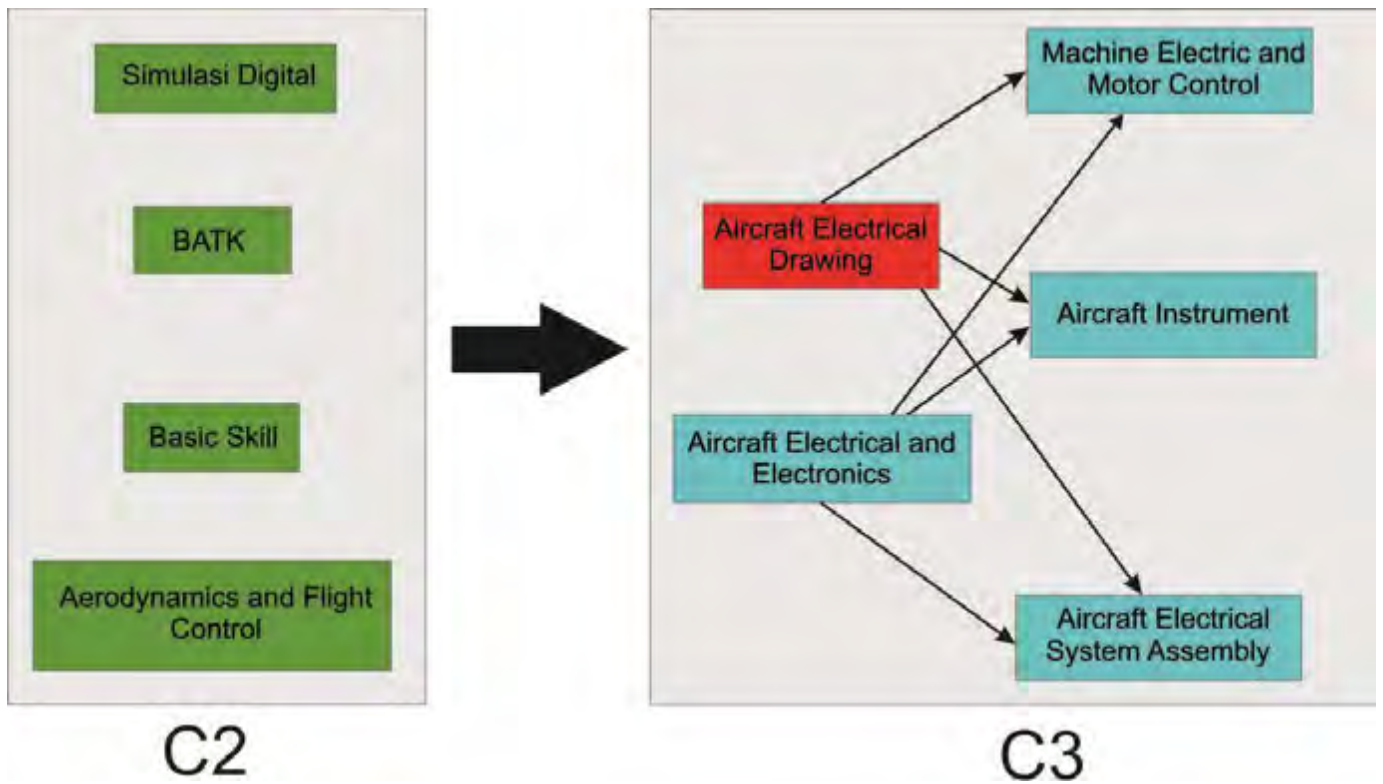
Simulasi Digital

BATK

Basic Skill

Aerodynamics and Flight Control

C2

Aircraft Electrical Drawing

Aircraft Electrical and Electronics

Machine Electric and Motor Control

Aircraft Instrument

Aircraft Electrical System Assembly

C3